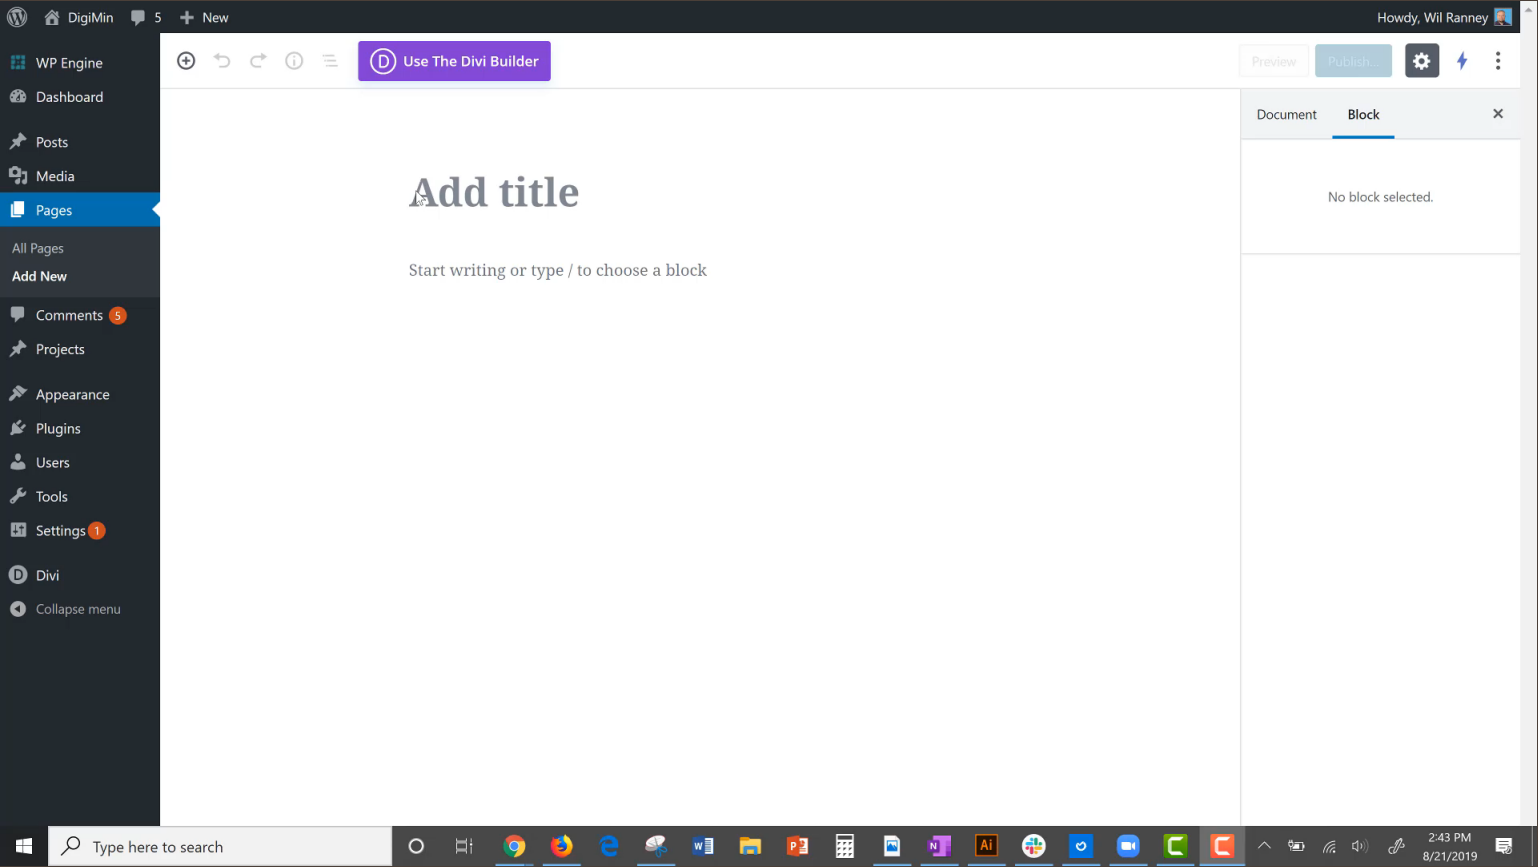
DigiMin 5 New

Howdy, Wil Ranney

WP Engine
Dashboard
Posts
Media
Pages
All Pages
Add New
Comments 5
Projects
Appearance
Plugins
Users
Tools
Settings 1
Divi
Collapse menu

Use The Divi Builder

Preview
Publish...

Document
Block

No block selected.

Add title

Start writing or type / to choose a block

Type here to search

2:43 PM
8/21/2019